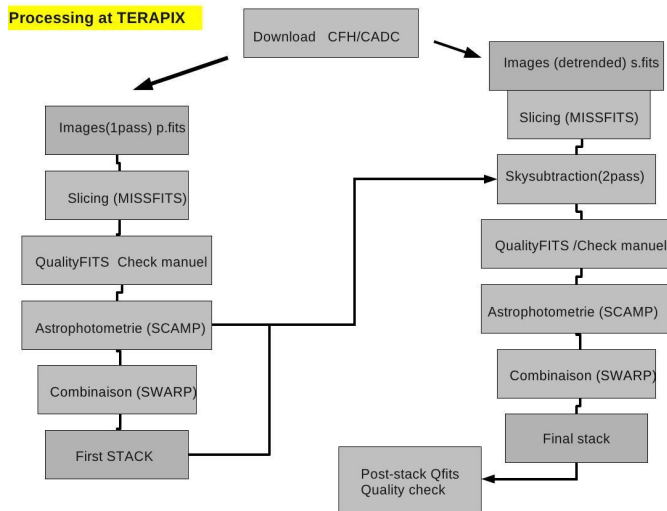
Processing at TERAPIX

Download CFH/CADC

Images(1pass) p.fits

Slicing (MISSFITS)

QualityFITS Check manuel

Astrophotometrie (SCAMP)

Combinaison (SWARP)

First STACK

Images (detrended) s.fits

Slicing (MISSFITS)

Skysubtraction(2pass)

QualityFITS /Check manuel

Astrophotometrie (SCAMP)

Combinaison (SWARP)

Final stack

Post-stack Qfits
Quality check